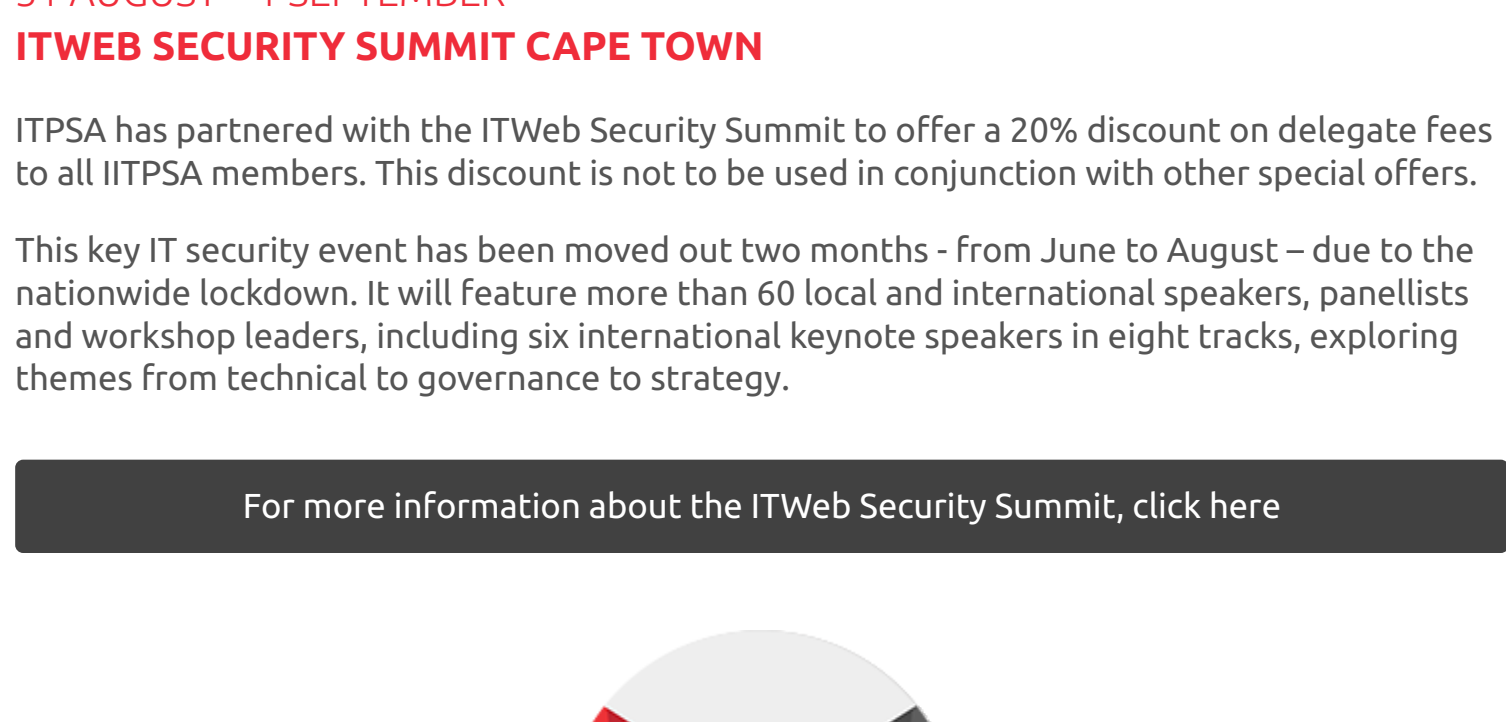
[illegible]
ITWEB SECURITY SUMMIT CAPE TOWN

ITPSA has partnered with the ITWeb Security Summit to offer a 20% discount on delegate fees to all IITPSA members. This discount is not to be used in conjunction with other special offers.

This key IT security event has been moved out two months - from June to August – due to the nationwide lockdown. It will feature more than 60 local and international speakers, panellists and workshop leaders, including six international keynote speakers in eight tracks, exploring themes from technical to governance to strategy.

For more information about the ITWeb Security Summit, click here